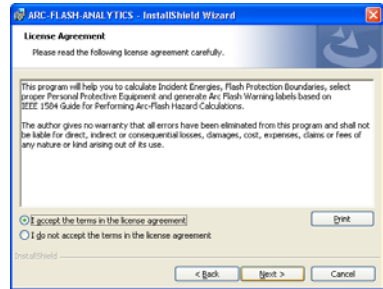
ARC-FLASH-ANALYTICS - InstallShield Wizard

License Agreement

Please read the following license agreement carefully.

This program will help you to calculate Incident Energies, Flash Protection Boundaries, select proper Personal Protective Equipment and generate Arc Flash Warning labels based on IEEE 1584 Guide for Performing Arc-Flash Hazard Calculations.

The author gives no warranty that all errors have been eliminated from this program and shall not be liable for direct, indirect or consequential losses, damages, cost, expenses, claims or fees of any nature or kind arising out of its use.

I accept the terms in the license agreement

I do not accept the terms in the license agreement

Print

InstallShield

< Back

Next >

Cancel